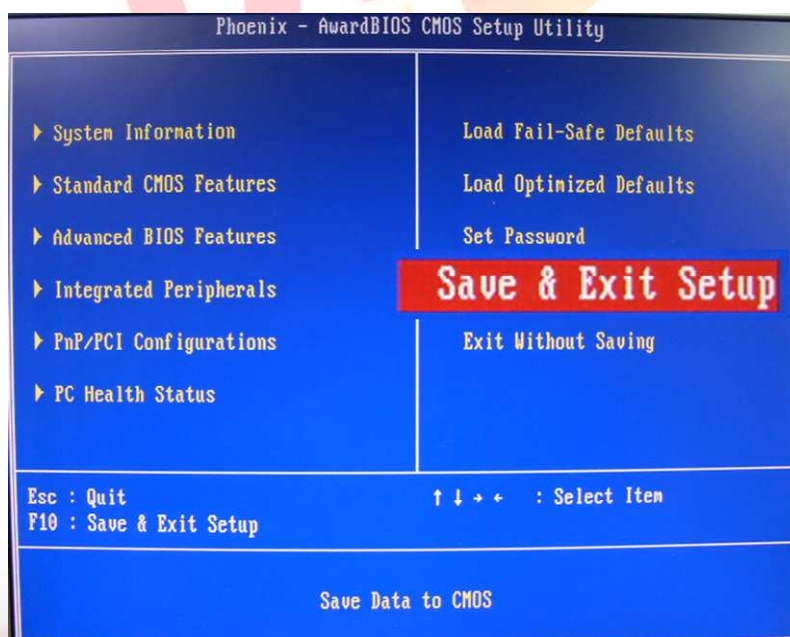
Phoenix - AwardBIOS CMOS Setup Utility

▶ System Information

▶ Standard CMOS Features

▶ Advanced BIOS Features

▶ Integrated Peripherals

▶ PnP/PCI Configurations

▶ PC Health Status

Load Fail-Safe Defaults

Load Optimized Defaults

Set Password

Save & Exit Setup

Exit Without Saving

Esc : Quit
F10 : Save & Exit Setup

↑ ↓ → ← : Select Item

Save Data to CMOS